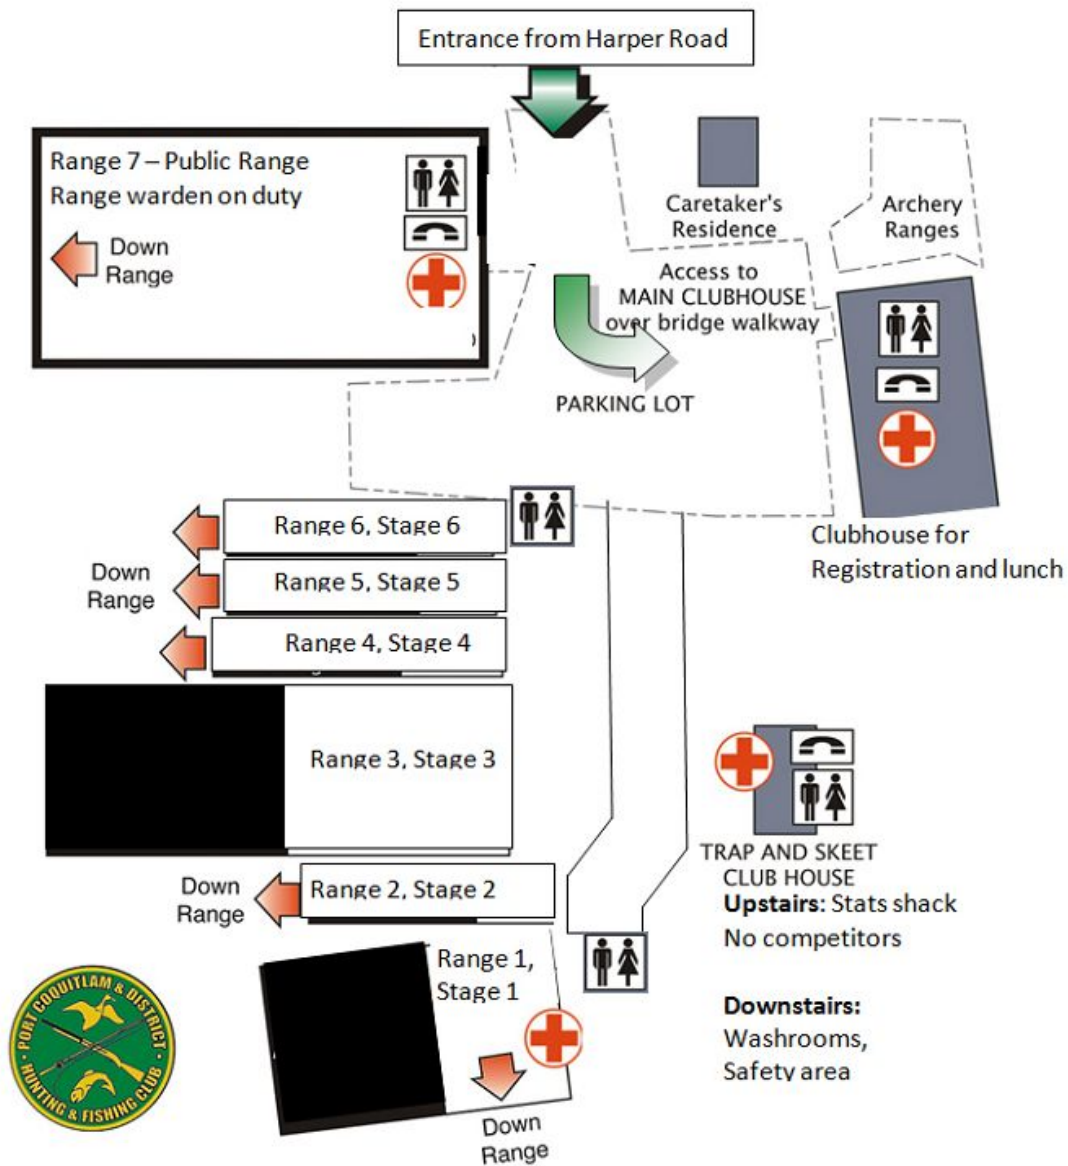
Entrance from Harper Road

Range 7 – Public Range
Range warden on duty

Down Range

Caretaker's Residence

Archery Ranges

Access to MAIN CLUBHOUSE over bridge walkway

PARKING LOT

Clubhouse for Registration and lunch

Range 6, Stage 6

Down Range

Range 5, Stage 5

Range 4, Stage 4

Range 3, Stage 3

TRAP AND SKEET CLUB HOUSE
**Upstairs:** Stats shack
No competitors

**Downstairs:**
Washrooms,
Safety area

Down Range

Range 2, Stage 2

Range 1, Stage 1

Down Range

PORT COQUITLAM & DISTRICT HUNTING & FISHING CLUB